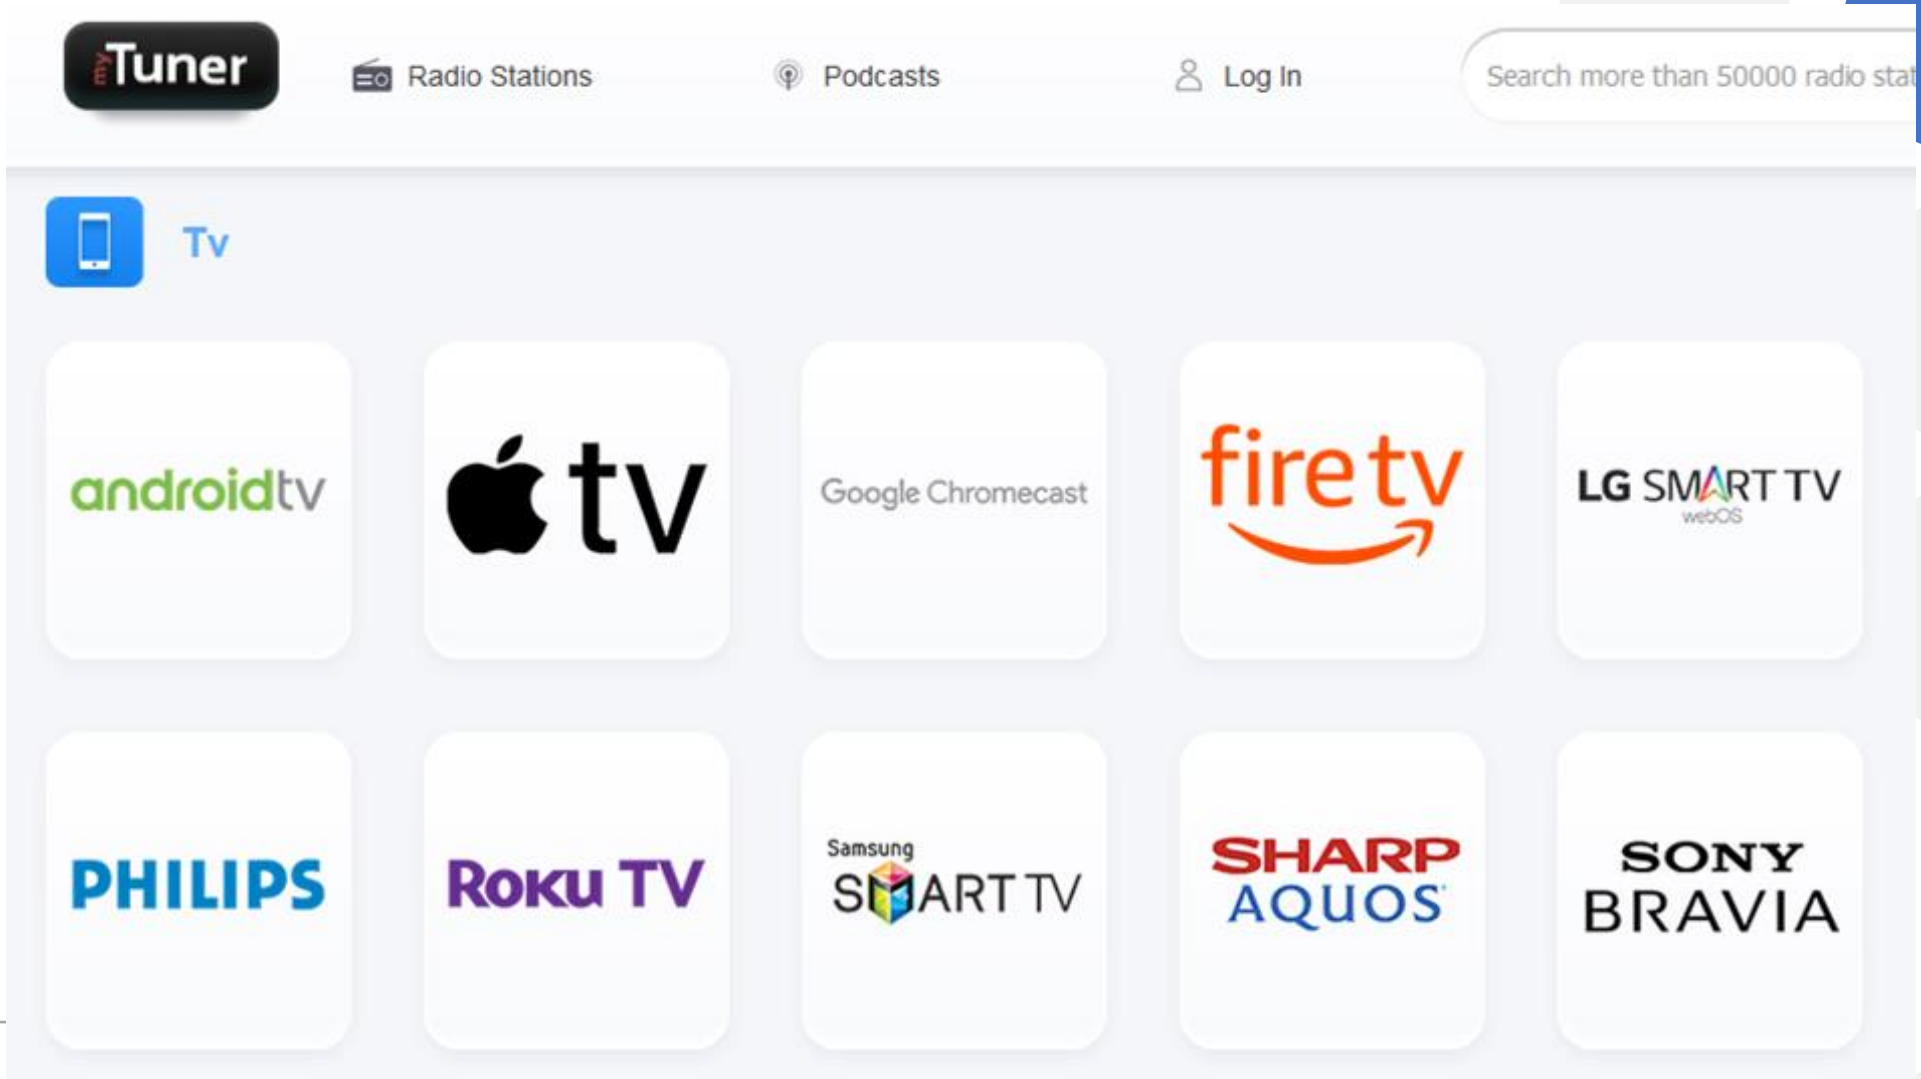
myTuner

Radio Stations

Podcasts

Log In

Search more than 50000 radio stat

Tv

androidtv

tv

Google Chromecast

fire tv

LG SMART TV webOS

PHILIPS

Roku TV

Samsung SMART TV

SHARP AQUOS

SONY BRAVIA